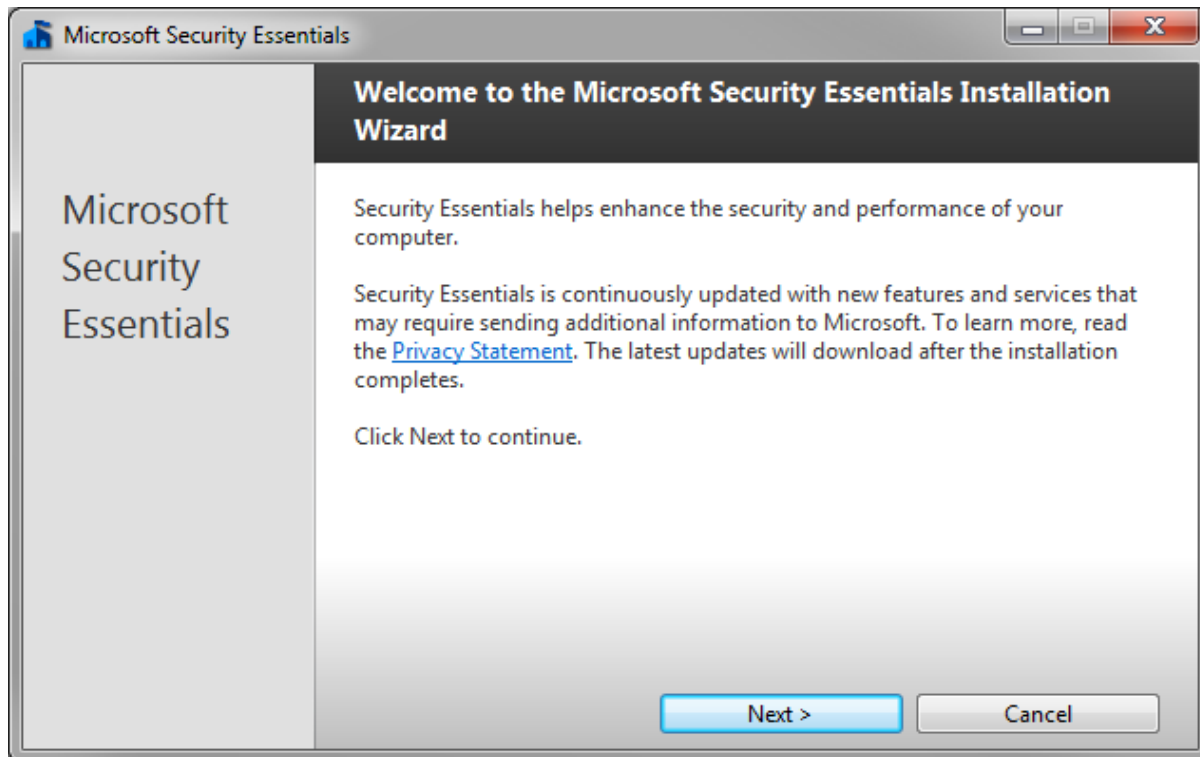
Microsoft Security Essentials

Microsoft Security Essentials

Welcome to the Microsoft Security Essentials Installation Wizard

Security Essentials helps enhance the security and performance of your computer.

Security Essentials is continuously updated with new features and services that may require sending additional information to Microsoft. To learn more, read the Privacy Statement. The latest updates will download after the installation completes.

Click Next to continue.

Next >

Cancel